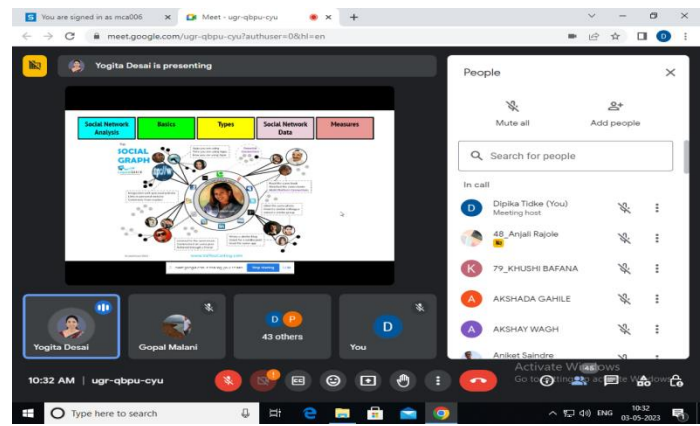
S You are signed in as mca006 | Meet - ugr-qbpu-cyu

meet.google.com/ugr-qbpu-cyu?authuser=0&hl=en

Yogita Desai is presenting

| Social Network Analysis | Basics | Types | Social Network Data | Measures |
|---|---|---|---|---|

SOCIAL GRAPH

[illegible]

Stop sharing

People

Mute all

Add people

Search for people

In call

Dipika Tidke (You)
Meeting host

48_Anjali Rajole

79_KHUSHI BAFANA

AKSHADA GAHILE

AKSHAY WAGH

Aniket Saindre

Yogita Desai

Gopal Malani

D P
43 others

D
You

10:32 AM | ugr-qbpu-cyu

Activate Windows
Go to Settings to activate Windows.

46

Type here to search

ENG

10:32
03-05-2023